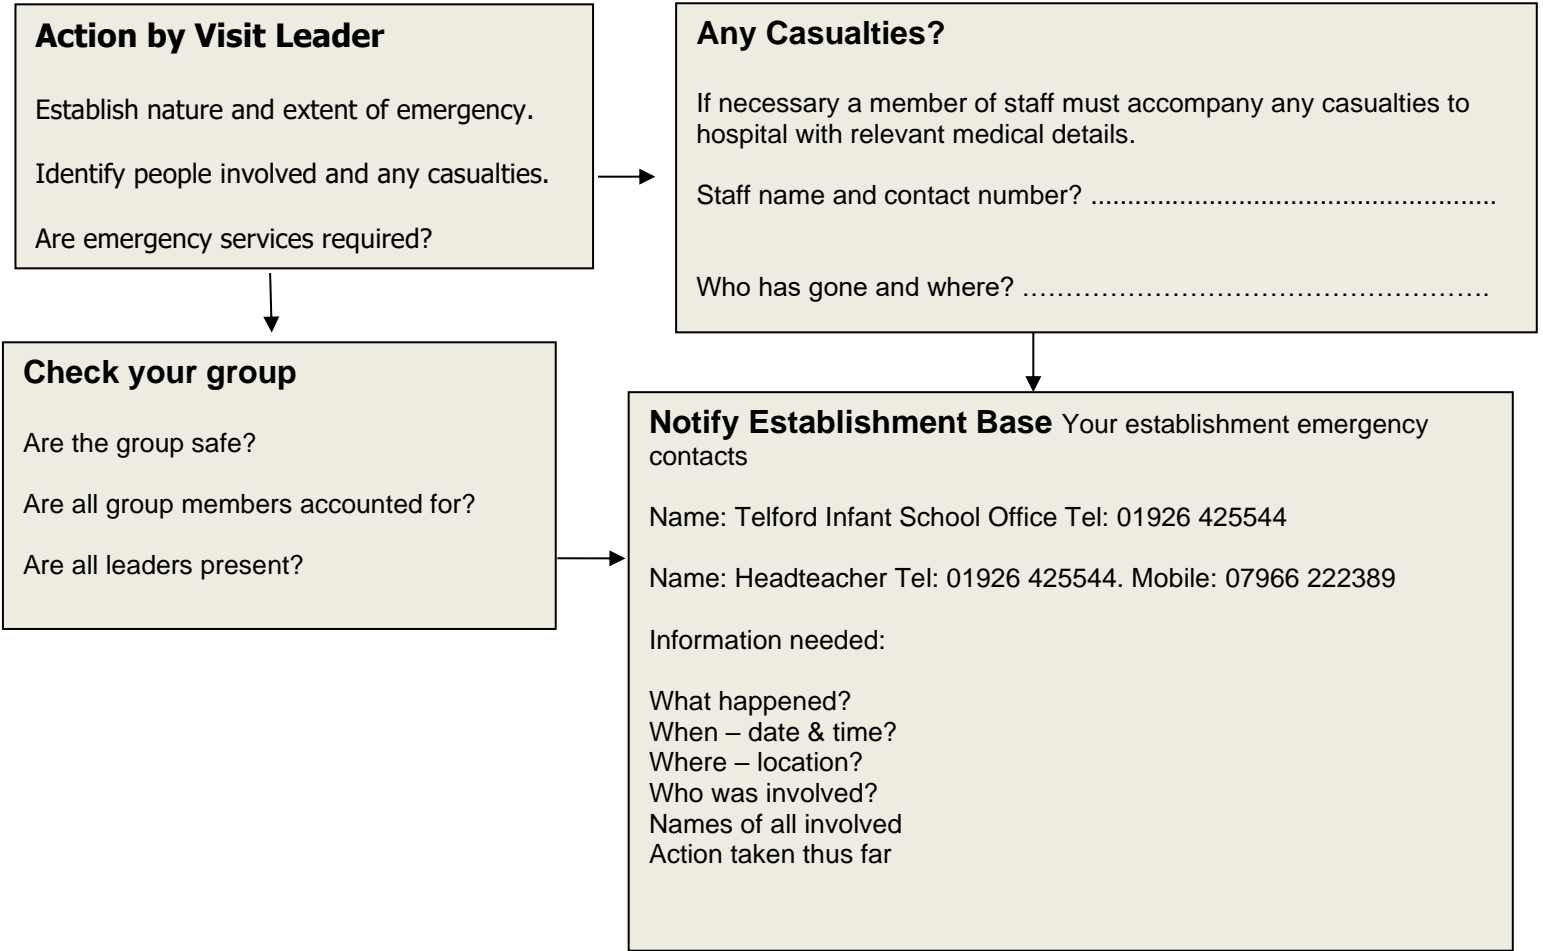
**Action by Visit Leader**

Establish nature and extent of emergency.

Identify people involved and any casualties.

Are emergency services required?

**Any Casualties?**

If necessary a member of staff must accompany any casualties to hospital with relevant medical details.

Staff name and contact number? ....................................................

Who has gone and where? ……………………………………………….

**Check your group**

Are the group safe?

Are all group members accounted for?

Are all leaders present?

**Notify Establishment Base** Your establishment emergency contacts

Name: Telford Infant School Office Tel: 01926 425544

Name: Headteacher Tel: 01926 425544. Mobile: 07966 222389

Information needed:

What happened?
When – date & time?
Where – location?
Who was involved?
Names of all involved
Action taken thus far